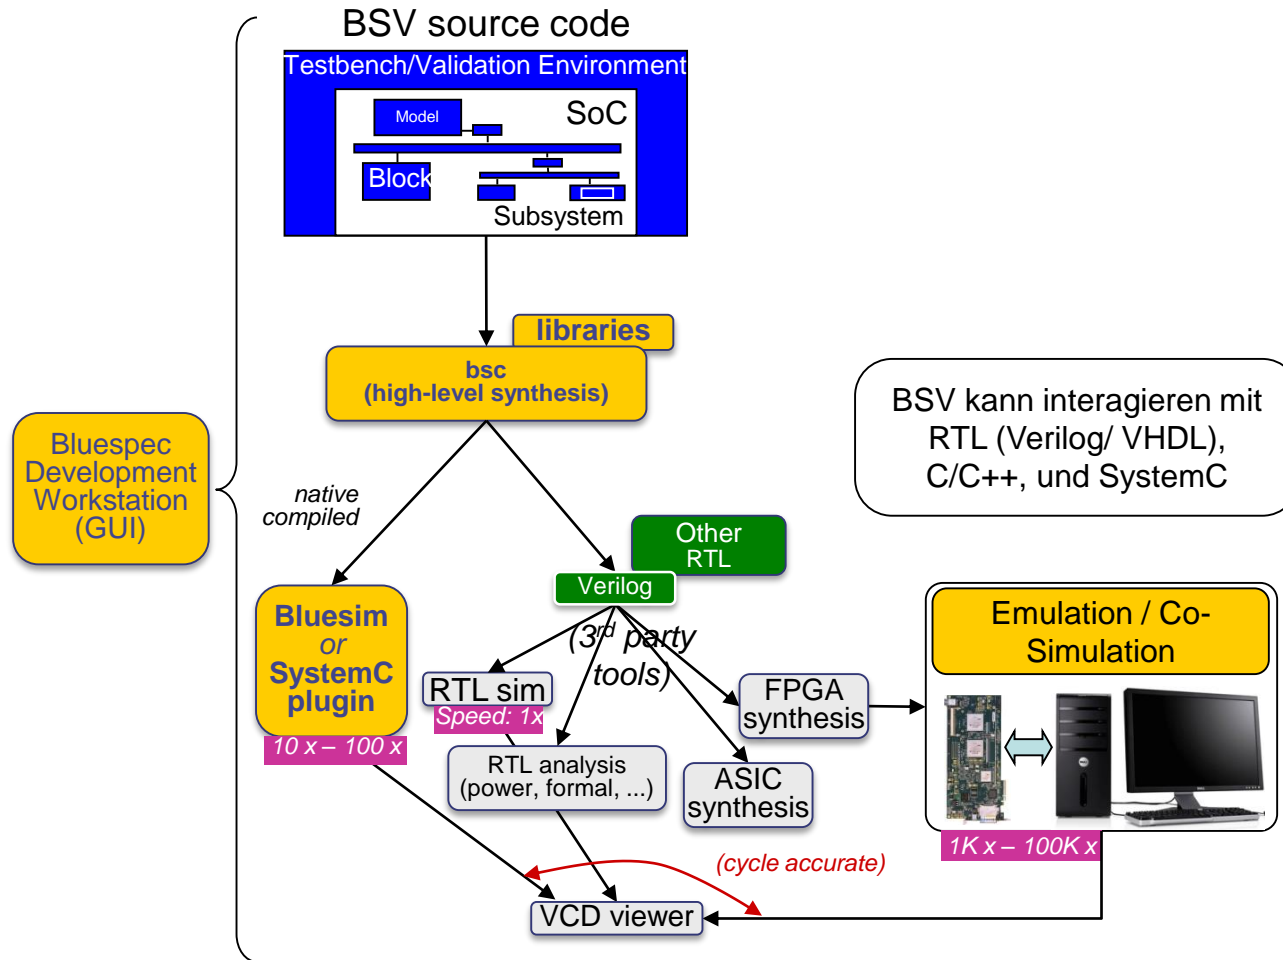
BSV source code

Testbench/Validation Environment

Model

SoC

Block

Subsystem

libraries

bsc
(high-level synthesis)

BSV kann interagieren mit RTL (Verilog/ VHDL), C/C++, und SystemC

Bluespec Development Workstation (GUI)

native compiled

Other RTL

Verilog

(3$^{rd}$ party tools)

Bluesim or SystemC plugin

10 x – 100 x

RTL sim

Speed: 1x

FPGA synthesis

Emulation / Co-Simulation

RTL analysis
(power, formal, ...)

ASIC synthesis

1K x – 100K x

(cycle accurate)

VCD viewer